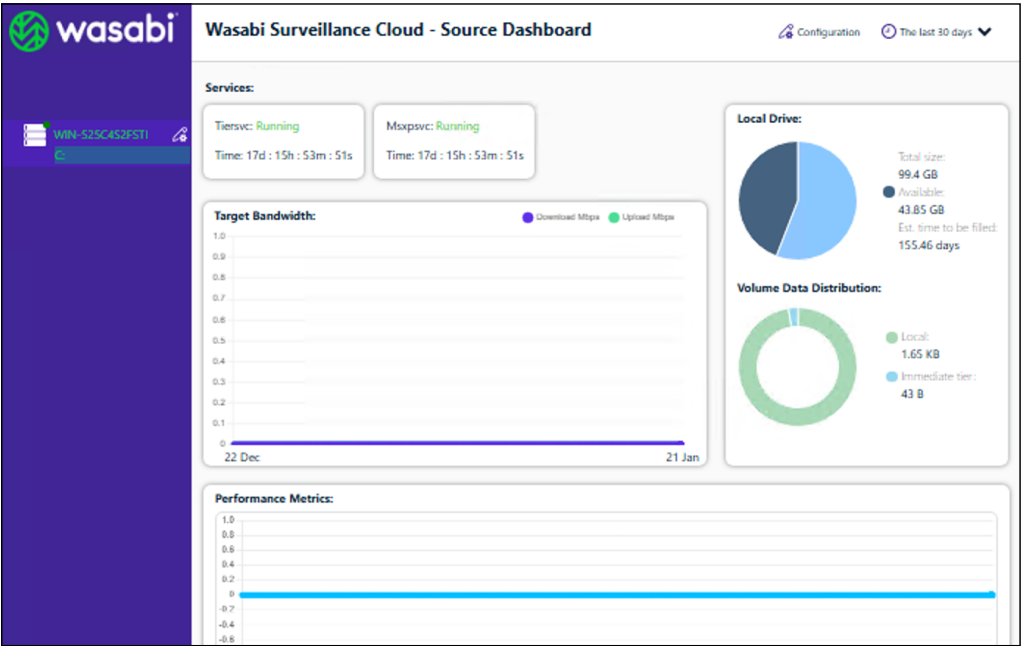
wasabi

WIN-525C4S2FSTI
C:

Wasabi Surveillance Cloud - Source Dashboard

Configuration

The last 30 days

Services:

Tiersvc: Running
Time: 17d : 15h : 53m : 51s

Msxpsvc: Running
Time: 17d : 15h : 53m : 51s

Target Bandwidth:

Download Mbps
Upload Mbps

1.0
0.9
0.8
0.7
0.6
0.5
0.4
0.3
0.2
0.1
0

22 Dec
21 Jan

Local Drive:

Total size:
99.4 GB
Available:
43.85 GB
Est. time to be filled:
155.46 days

Volume Data Distribution:

Local:
1.65 KB
Immediate tier:
43 B

Performance Metrics:

1.0
0.8
0.6
0.4
0.2
0
-0.2
-0.4
-0.6
-0.8